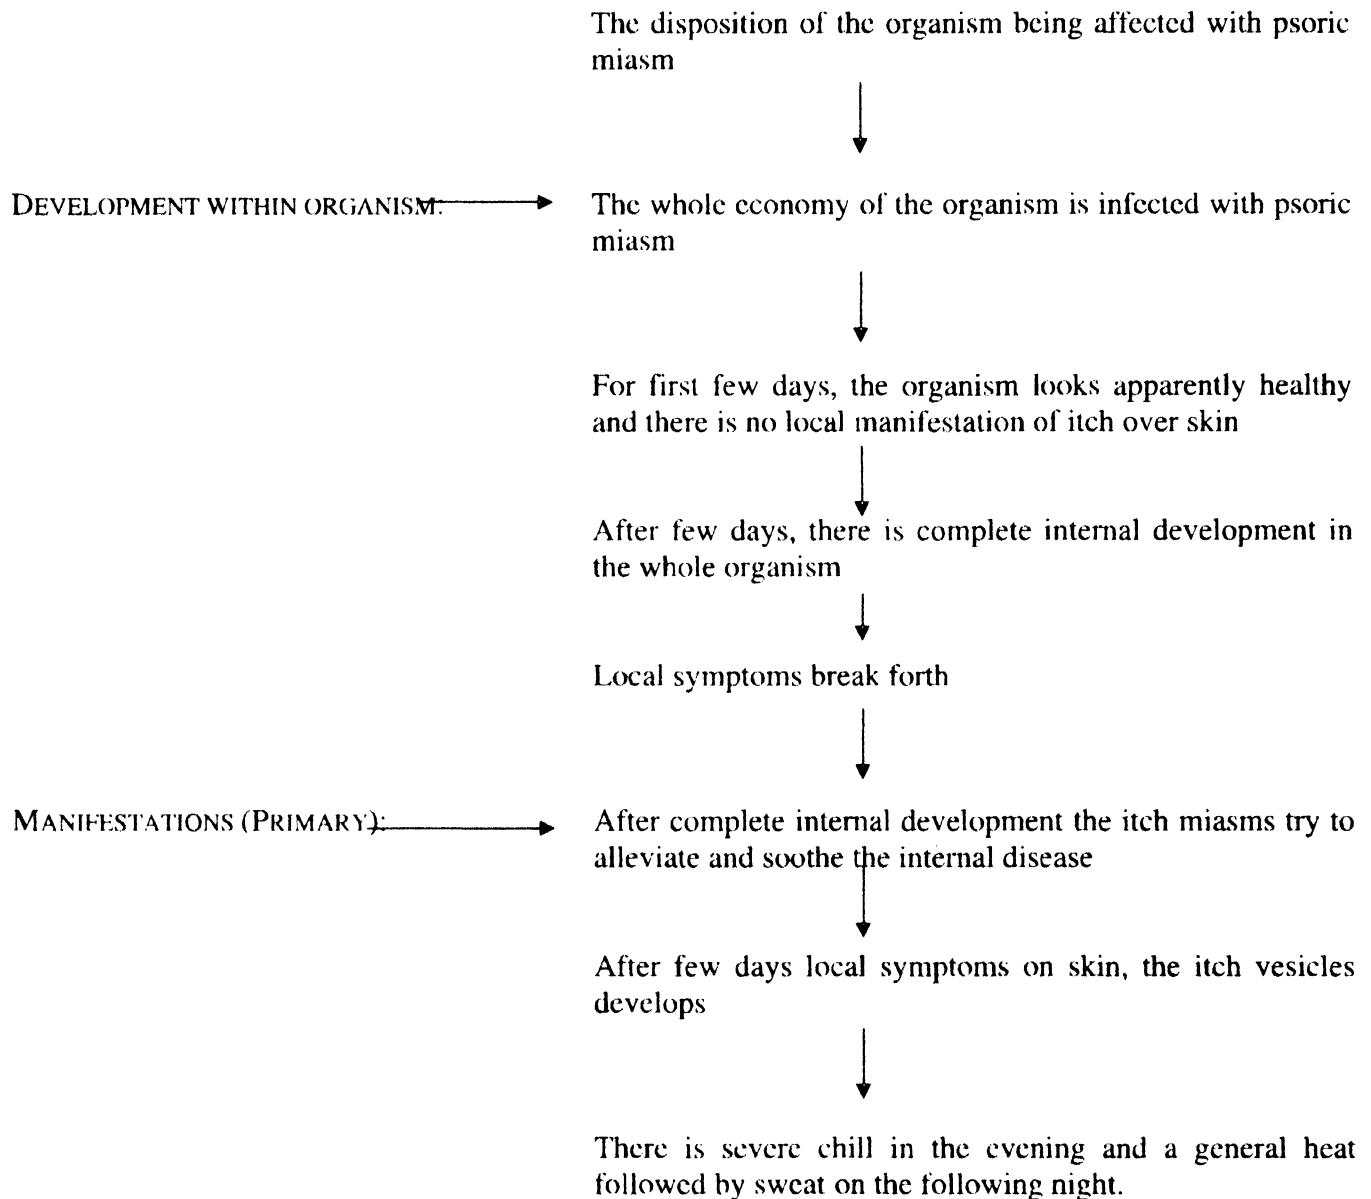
The disposition of the organism being affected with psoric miasm

DEVELOPMENT WITHIN ORGANISM:

The whole economy of the organism is infected with psoric miasm

For first few days, the organism looks apparently healthy and there is no local manifestation of itch over skin

After few days, there is complete internal development in the whole organism

Local symptoms break forth

MANIFESTATIONS (PRIMARY):

After complete internal development the itch miasms try to alleviate and soothe the internal disease

After few days local symptoms on skin, the itch vesicles develops

There is severe chill in the evening and a general heat followed by sweat on the following night.